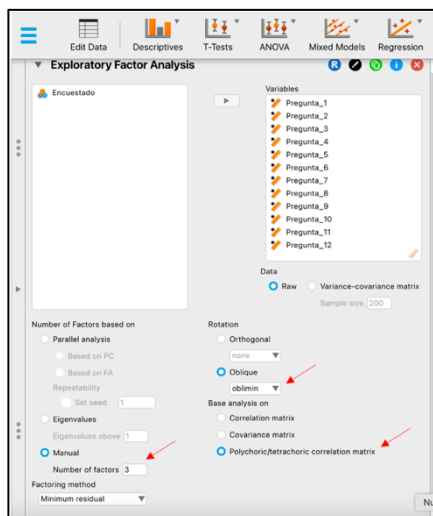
Edit Data Descriptives T-Tests ANOVA Mixed Models Regression

Exploratory Factor Analysis

Encuestado

Variables
Pregunta_1
Pregunta_2
Pregunta_3
Pregunta_4
Pregunta_5
Pregunta_6
Pregunta_7
Pregunta_8
Pregunta_9
Pregunta_10
Pregunta_11
Pregunta_12

Data
Raw
Variance-covariance matrix
Sample size 200

Number of Factors based on
Parallel analysis
Based on PC
Based on FA
Repeatability
Set seed: 1
Eigenvalues
Eigenvalues above 1
Manual
Number of factors 3
Factoring method
Minimum residual

Rotation
Orthogonal
none
Oblique
oblimin
Base analysis on
Correlation matrix
Covariance matrix
Polychoric/tetrachoric correlation matrix

Nu